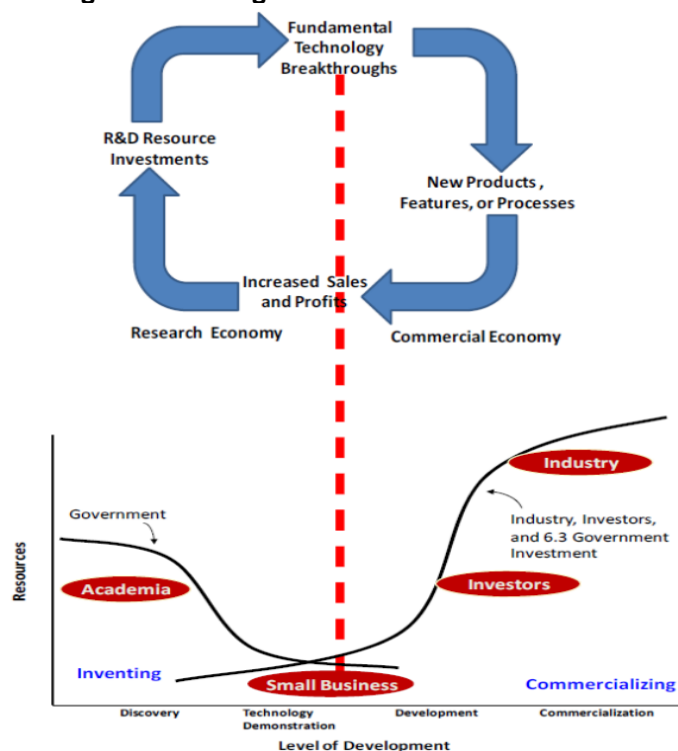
Fundamental Technology Breakthroughs

R&D Resource Investments

New Products , Features, or Processes

Increased Sales and Profits

Research Economy

Commercial Economy

Industry

Government

Industry, Investors, and 6.3 Government Investment

Resources

Academia

Investors

Inventing

Small Business

Commercializing

Discovery

Technology Demonstration

Development

Commercialization

Level of Development